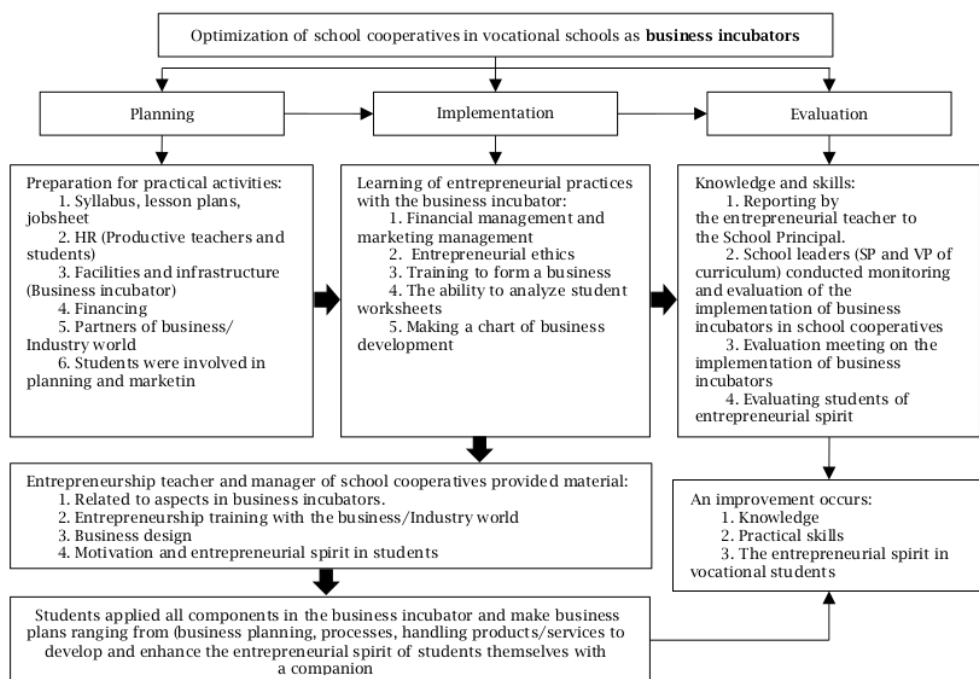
Optimization of school cooperatives in vocational schools as **business incubators**

Planning

Implementation

Evaluation

Preparation for practical activities:
1. Syllabus, lesson plans, jobsheet
2. HR (Productive teachers and students)
3. Facilities and infrastructure (Business incubator)
4. Financing
5. Partners of business/ Industry world
6. Students were involved in planning and marketin

Learning of entrepreneurial practices with the business incubator:
1. Financial management and marketing management
2. Entrepreneurial ethics
3. Training to form a business
4. The ability to analyze student worksheets
5. Making a chart of business development

Knowledge and skills:
1. Reporting by the entrepreneurial teacher to the School Principal.
2. School leaders (SP and VP of curriculum) conducted monitoring and evaluation of the implementation of business incubators in school cooperatives
3. Evaluation meeting on the implementation of business incubators
4. Evaluating students of entrepreneurial spirit

Entrepreneurship teacher and manager of school cooperatives provided material:
1. Related to aspects in business incubators.
2. Entrepreneurship training with the business/Industry world
3. Business design
4. Motivation and entrepreneurial spirit in students

An improvement occurs:
1. Knowledge
2. Practical skills
3. The entrepreneurial spirit in vocational students

Students applied all components in the business incubator and make business plans ranging from (business planning, processes, handling products/services to develop and enhance the entrepreneurial spirit of students themselves with a companion